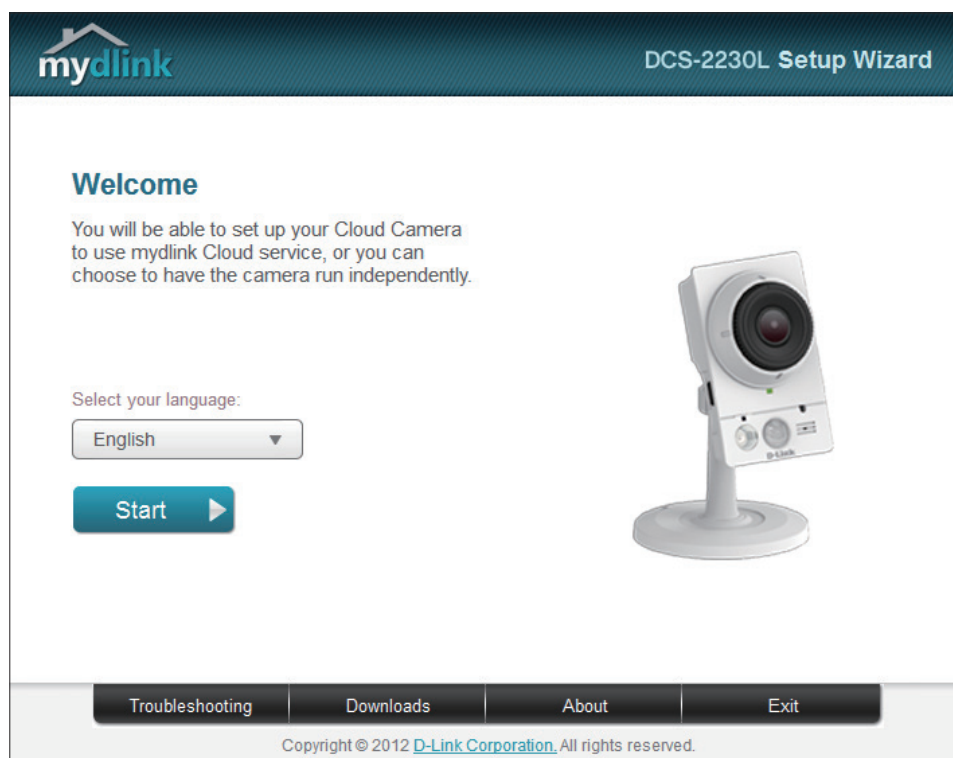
mydlink

DCS-2230L Setup Wizard

Welcome

You will be able to set up your Cloud Camera to use mydlink Cloud service, or you can choose to have the camera run independently.

Select your language:

English

Start

D-Link

Troubleshooting | Downloads | About | Exit

Copyright © 2012 D-Link Corporation. All rights reserved.